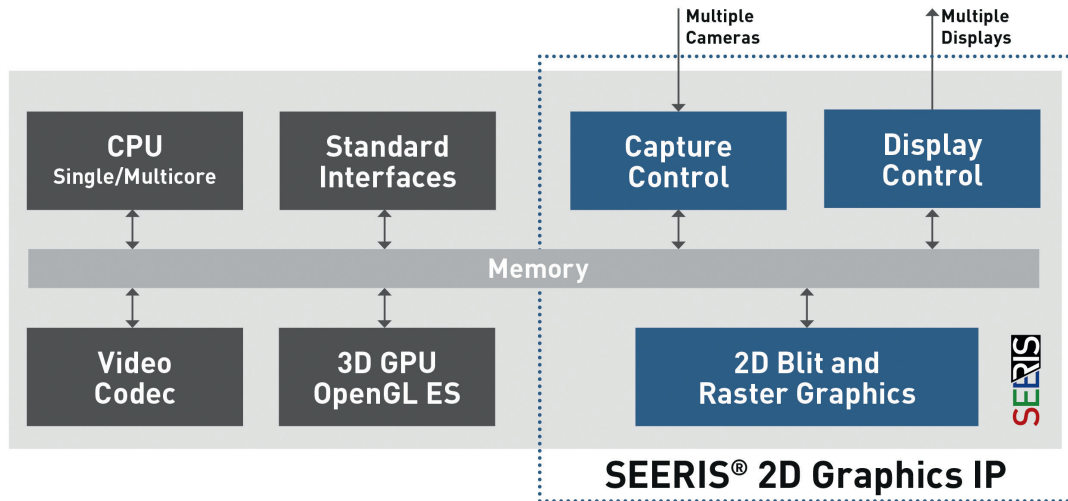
Multiple Cameras

Multiple Displays

CPU
Single/Multicore

Standard Interfaces

Capture Control

Display Control

Memory

Video Codec

3D GPU OpenGL ES

2D Blit and Raster Graphics

SEERIS

SEERIS® 2D Graphics IP